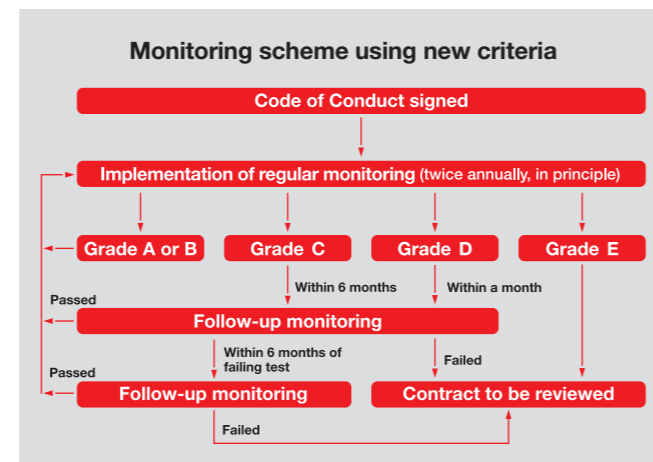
Monitoring scheme using new criteria

Code of Conduct signed

Implementation of regular monitoring (twice annually, in principle)

Grade A or B

Grade C

Grade D

Grade E

Within 6 months

Within a month

Passed

Follow-up monitoring

Within 6 months of failing test

Failed

Passed

Follow-up monitoring

Contract to be reviewed

Failed